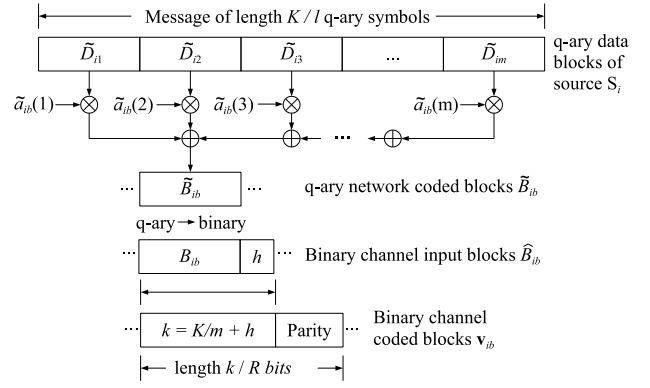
Message of length $K / l$ q-ary symbols

$\widetilde{D}_{i1}$ $\widetilde{D}_{i2}$ $\widetilde{D}_{i3}$ ... $\widetilde{D}_{im}$

q-ary data blocks of source $S_i$

$\widetilde{a}_{ib}(1)$ $\widetilde{a}_{ib}(2)$ $\widetilde{a}_{ib}(3)$ $\widetilde{a}_{ib}(m)$

...

... $\widetilde{B}_{ib}$ ...

q-ary network coded blocks $\widetilde{B}_{ib}$

q-ary → binary

... $B_{ib}$ $h$ ...

Binary channel input blocks $\widehat{B}_{ib}$

... $k = K/m + h$ Parity ...

Binary channel coded blocks $\mathbf{v}_{ib}$

length $k / R$ bits